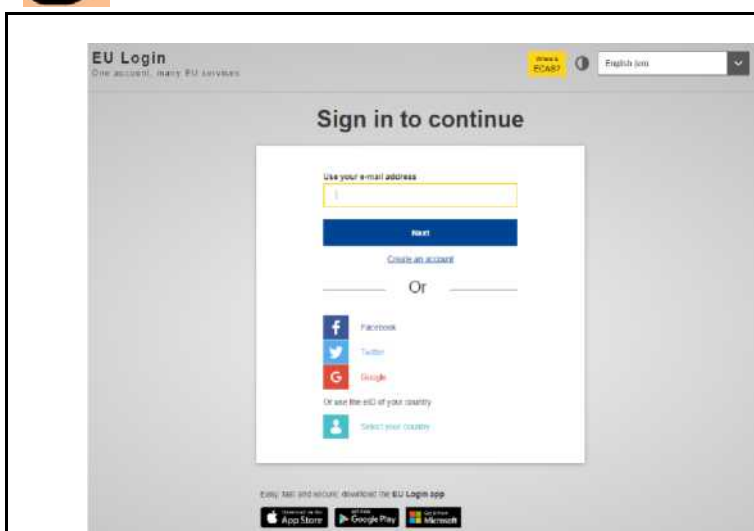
EU Login
One account, many EU services

Where is ECAS?

English (en)

Sign in to continue

Use your e-mail address

Next

Create an account

Or

Facebook

Twitter

Google

Or use the eID of your country

Select your country

Easy, fast and secure: download the EU Login app

Download on the App Store

GET IT ON Google Play

Get it from Microsoft